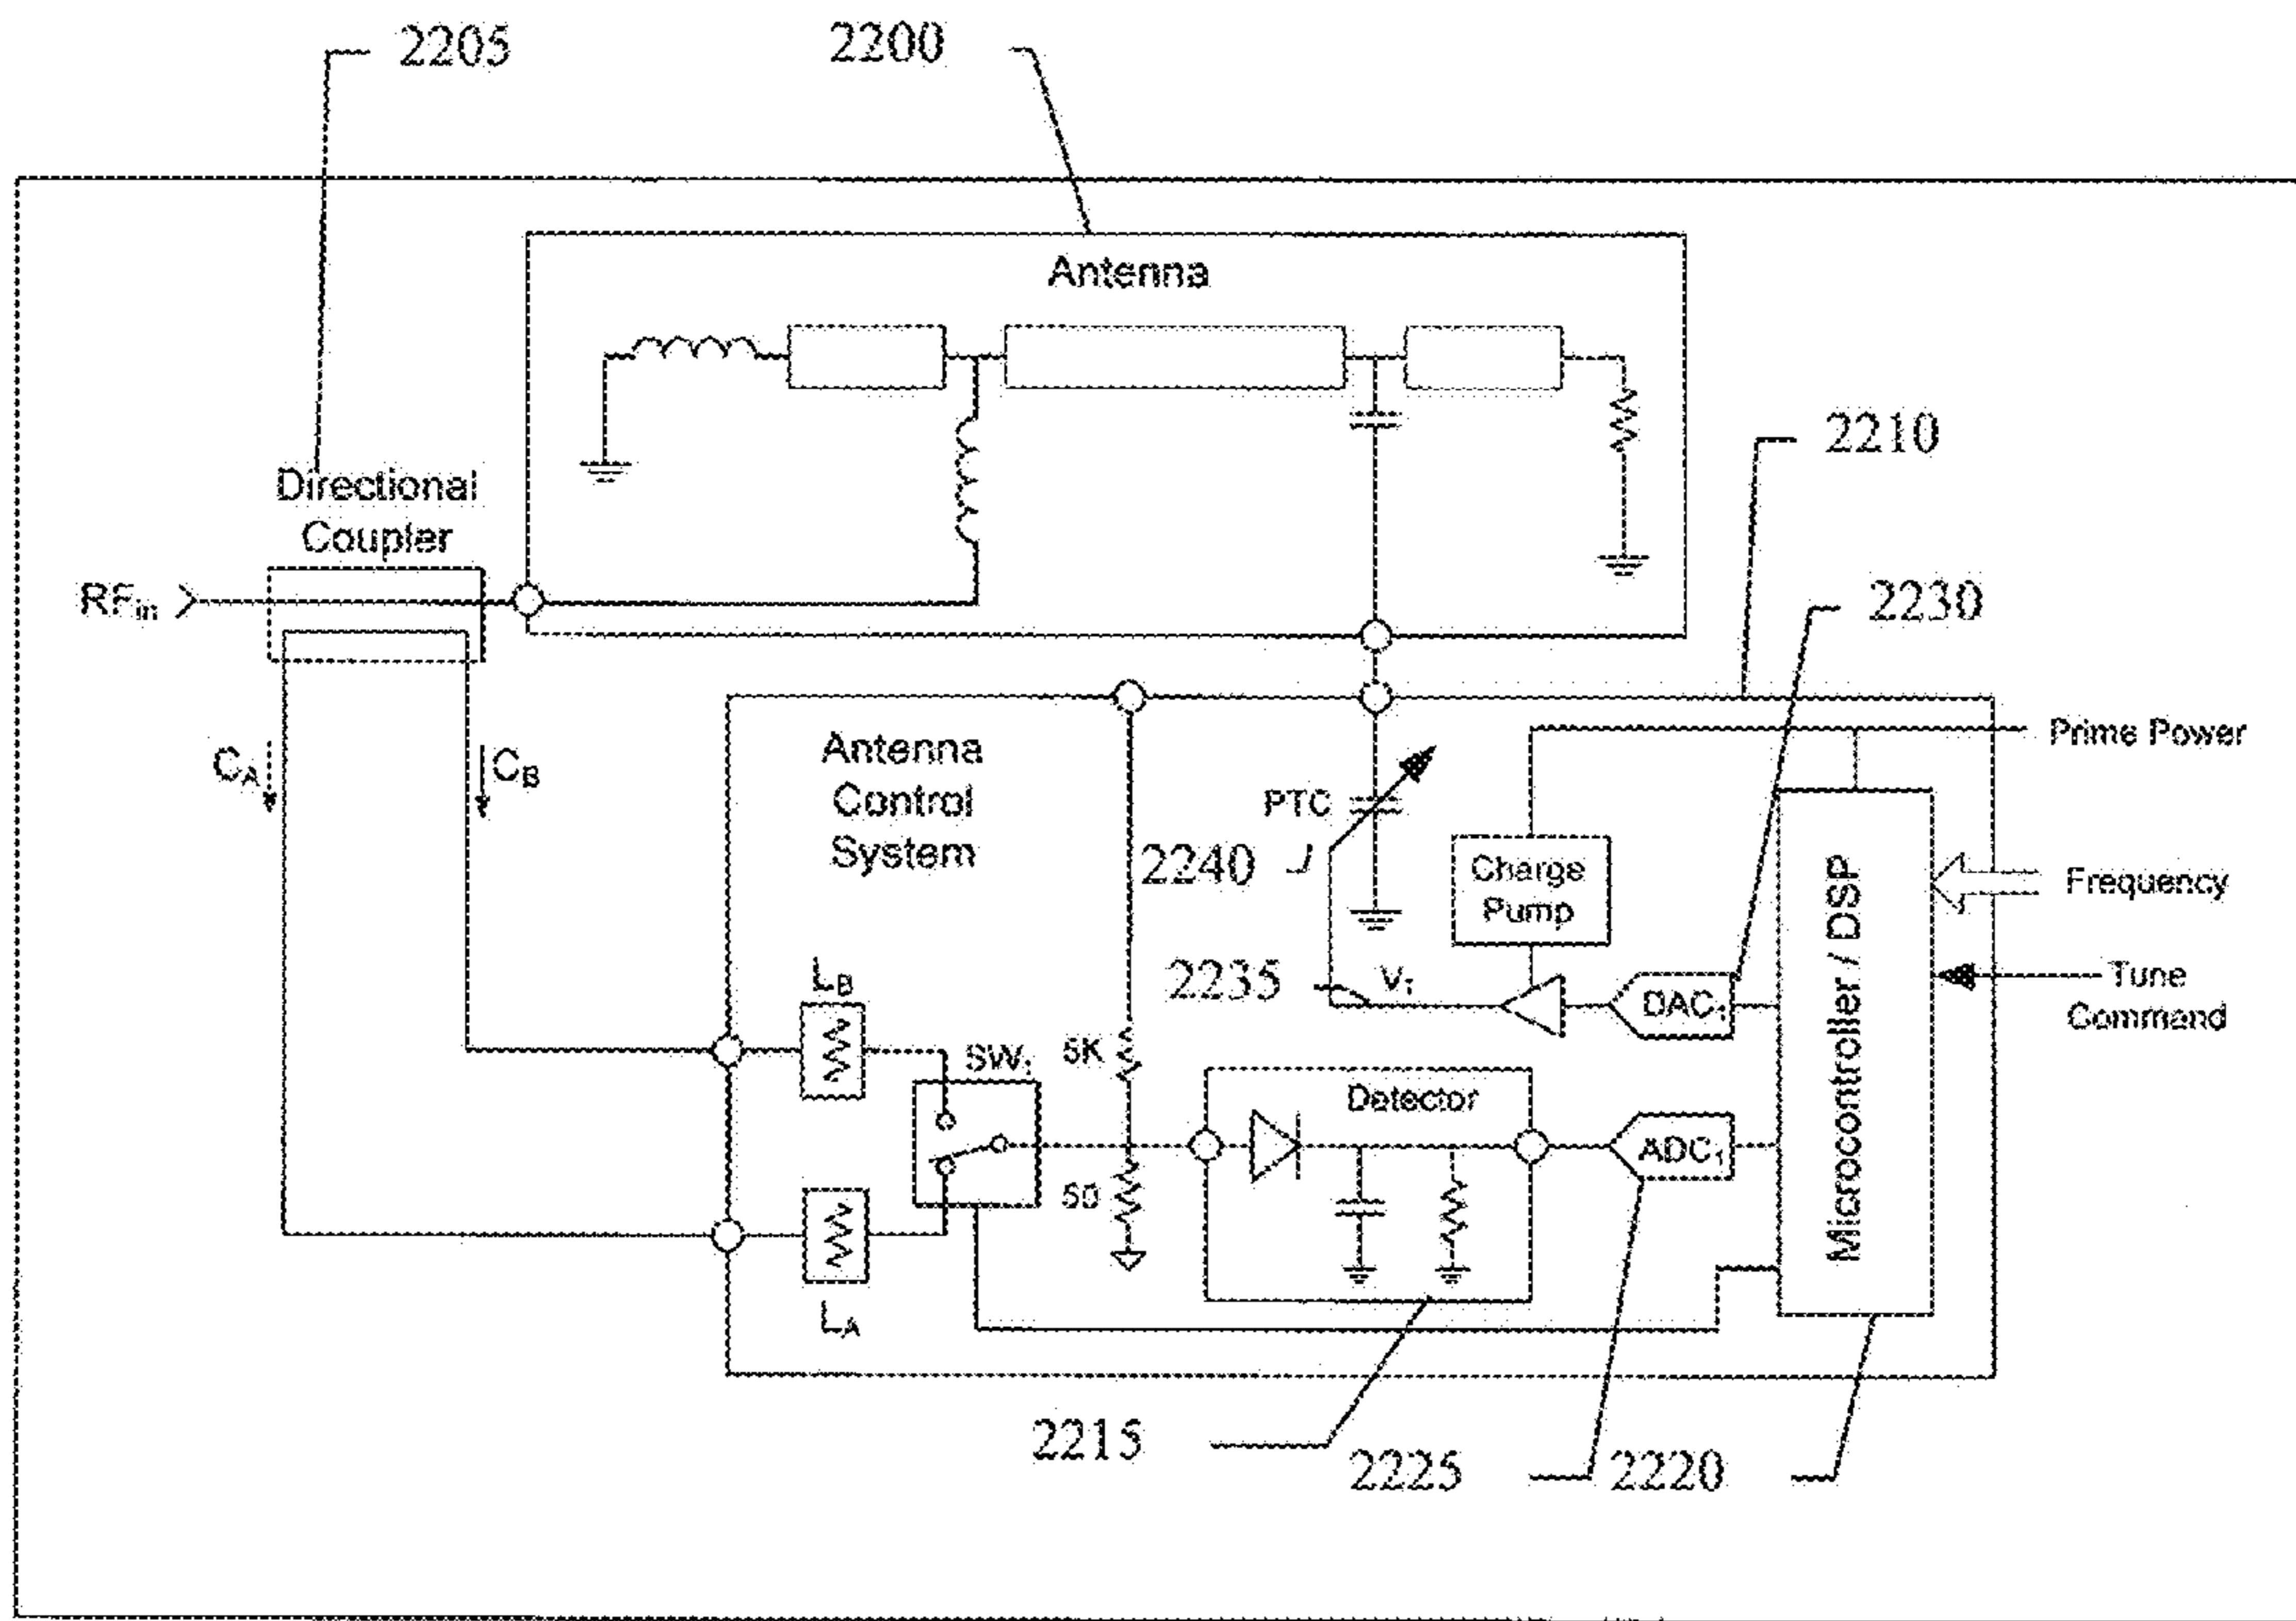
2205
2200
Antenna
2210
Directional Coupler
$RF_{in}$
2230
Prime Power
$C_A$
$C_B$
Antenna Control System
PTC
2240
Charge Pump
Frequency
Microcontroller / DSP
2235
$V_T$
$DAC_1$
Tune Command
$L_B$
$SW_1$
5K
Detector
$ADC_1$
50
$L_A$
2215
2225
2220